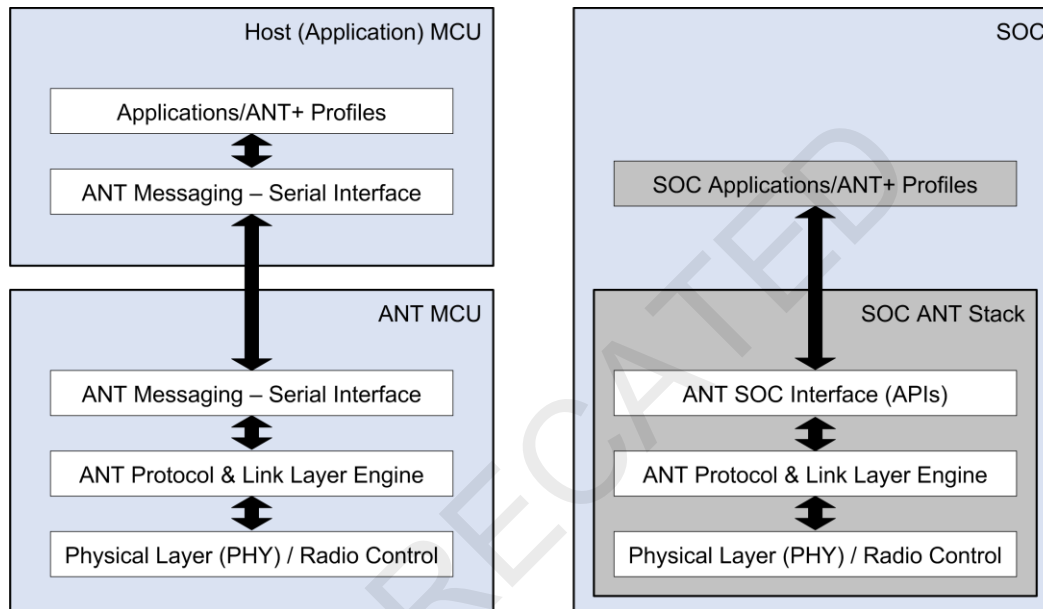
Host (Application) MCU

Applications/ANT+ Profiles

ANT Messaging – Serial Interface

ANT MCU

ANT Messaging – Serial Interface

ANT Protocol & Link Layer Engine

Physical Layer (PHY) / Radio Control

SOC

SOC Applications/ANT+ Profiles

SOC ANT Stack

ANT SOC Interface (APIs)

ANT Protocol & Link Layer Engine

Physical Layer (PHY) / Radio Control

RECATED